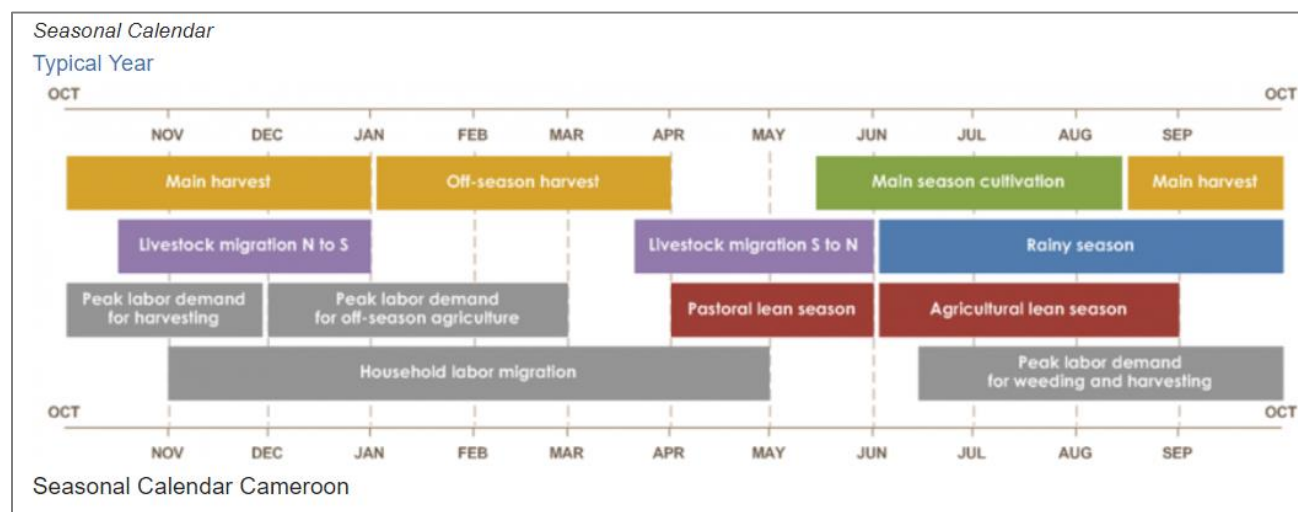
Seasonal Calendar

Typical Year

OCT NOV DEC JAN FEB MAR APR MAY JUN JUL AUG SEP OCT

Main harvest
Off-season harvest
Main season cultivation
Main harvest

Livestock migration N to S
Livestock migration S to N
Rainy season

Peak labor demand for harvesting
Peak labor demand for off-season agriculture
Pastoral lean season
Agricultural lean season

Household labor migration
Peak labor demand for weeding and harvesting

OCT NOV DEC JAN FEB MAR APR MAY JUN JUL AUG SEP OCT

Seasonal Calendar Cameroon